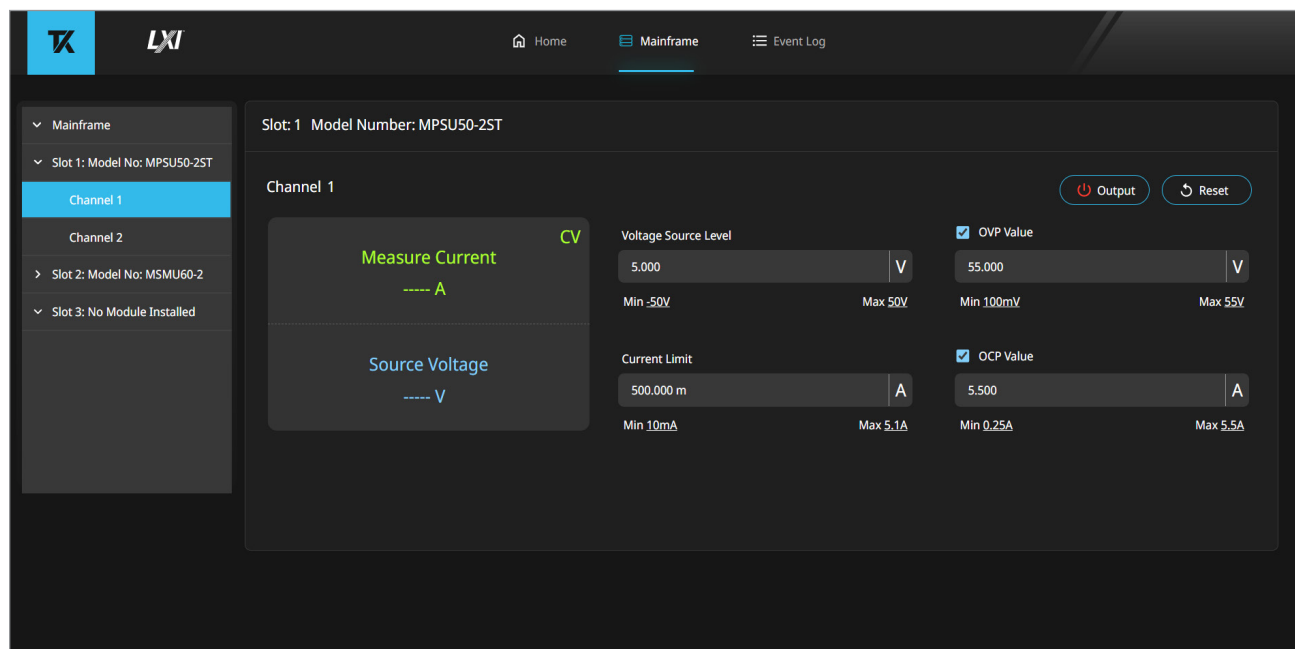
TK LXI

Home Mainframe Event Log

Mainframe
Slot 1: Model No: MPSU50-2ST
Channel 1
Channel 2
Slot 2: Model No: MSMU60-2
Slot 3: No Module Installed

Slot: 1 Model Number: MPSU50-2ST

Channel 1

Output Reset

CV

Measure Current
----- A

Source Voltage
----- V

Voltage Source Level
5.000 V
Min -50V Max 50V

OVP Value
55.000 V
Min 100mV Max 55V

Current Limit
500.000 m A
Min 10mA Max 5.1A

OCP Value
5.500 A
Min 0.25A Max 5.5A